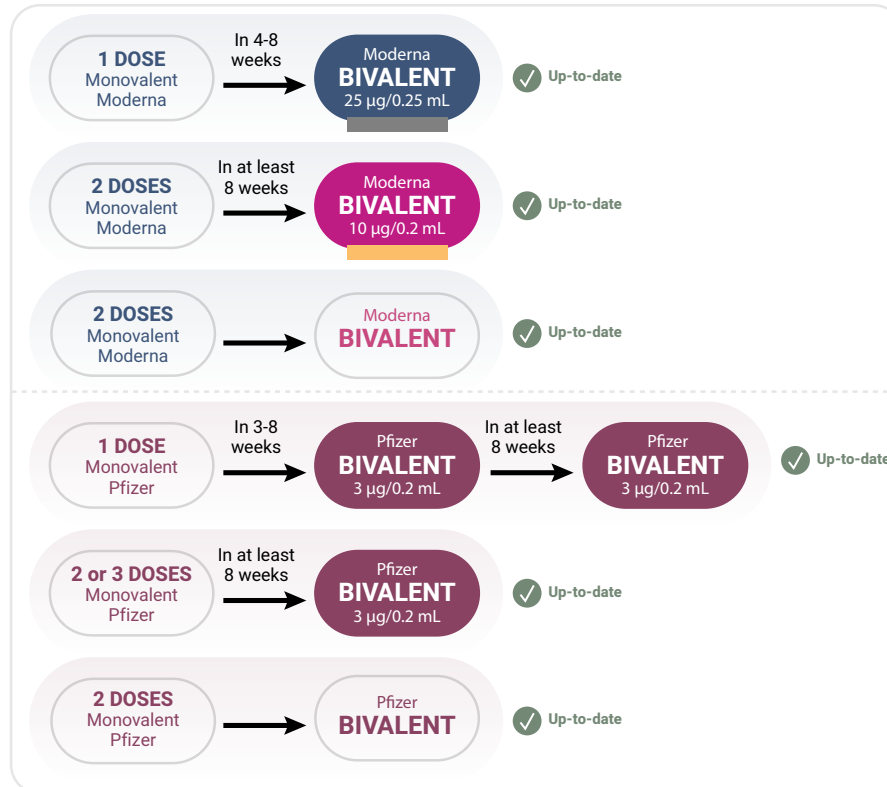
1 DOSE
Monovalent
Moderna

In 4-8 weeks

Moderna
BIVALENT
25 µg/0.25 mL

Up-to-date

2 DOSES
Monovalent
Moderna

In at least 8 weeks

Moderna
BIVALENT
10 µg/0.2 mL

Up-to-date

2 DOSES
Monovalent
Moderna

Moderna
BIVALENT

Up-to-date

1 DOSE
Monovalent
Pfizer

In 3-8 weeks

Pfizer
BIVALENT
3 µg/0.2 mL

In at least 8 weeks

Pfizer
BIVALENT
3 µg/0.2 mL

Up-to-date

2 or 3 DOSES
Monovalent
Pfizer

In at least 8 weeks

Pfizer
BIVALENT
3 µg/0.2 mL

Up-to-date

2 DOSES
Monovalent
Pfizer

Pfizer
BIVALENT

Up-to-date